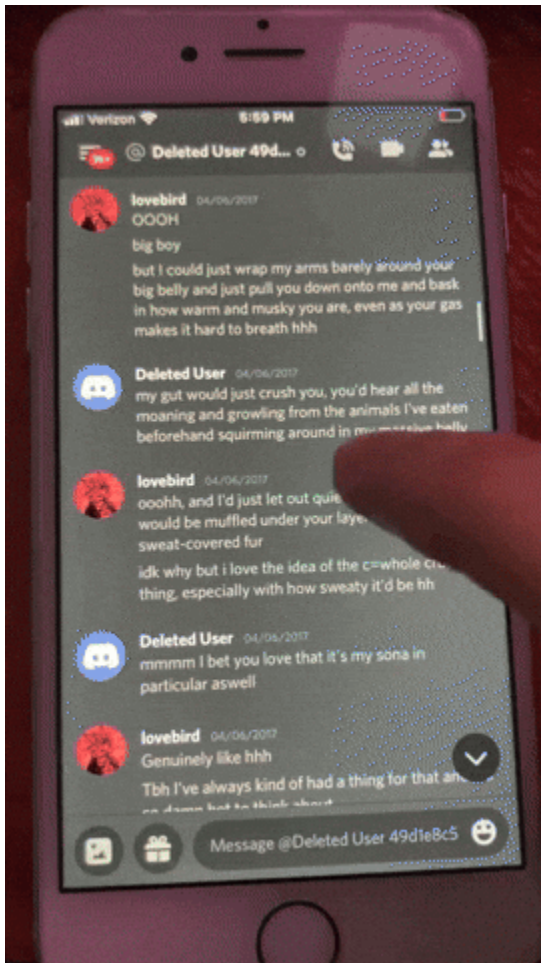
Verizon 6:59 PM

@ Deleted User 49d...

lovebird 04/06/2017
OOOH
big boy
but I could just wrap my arms barely around your big belly and just pull you down onto me and bask in how warm and musky you are, even as your gas makes it hard to breath hhh

Deleted User 04/06/2017
my gut would just crush you, you'd hear all the moaning and growling from the animals I've eaten beforehand squirming around in my massive belly

lovebird 04/06/2017
ooohh, and I'd just let out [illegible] would be muffled under your laye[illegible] sweat-covered fur
idk why but i love the idea of the c=whole cr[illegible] thing, especially with how sweaty it'd be hh

Deleted User 04/06/2017
mmmm I bet you love that it's my sona in particular aswell

lovebird 04/06/2017
Genuinely like hhh
Tbh I've always kind of had a thing for that an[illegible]
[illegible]

Message @Deleted User 49d1e8c5